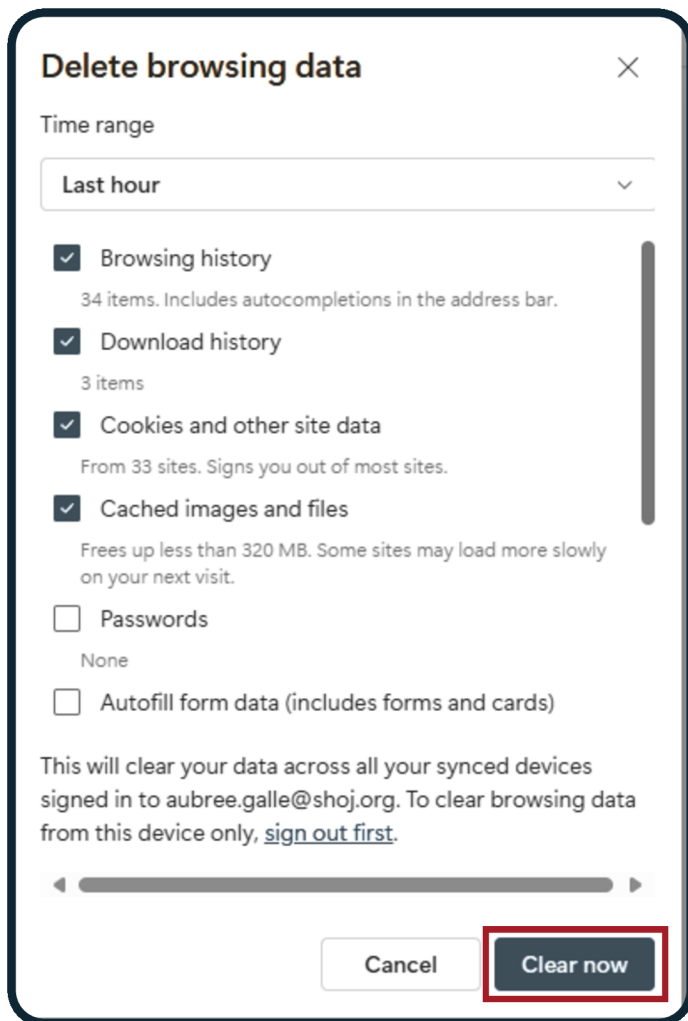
Delete browsing data

Time range

Last hour

Browsing history

34 items. Includes autocompletions in the address bar.

Download history

3 items

Cookies and other site data

From 33 sites. Signs you out of most sites.

Cached images and files

Frees up less than 320 MB. Some sites may load more slowly on your next visit.

Passwords

None

Autofill form data (includes forms and cards)

This will clear your data across all your synced devices signed in to aubree.galle@shoj.org. To clear browsing data from this device only, sign out first.

Cancel

Clear now